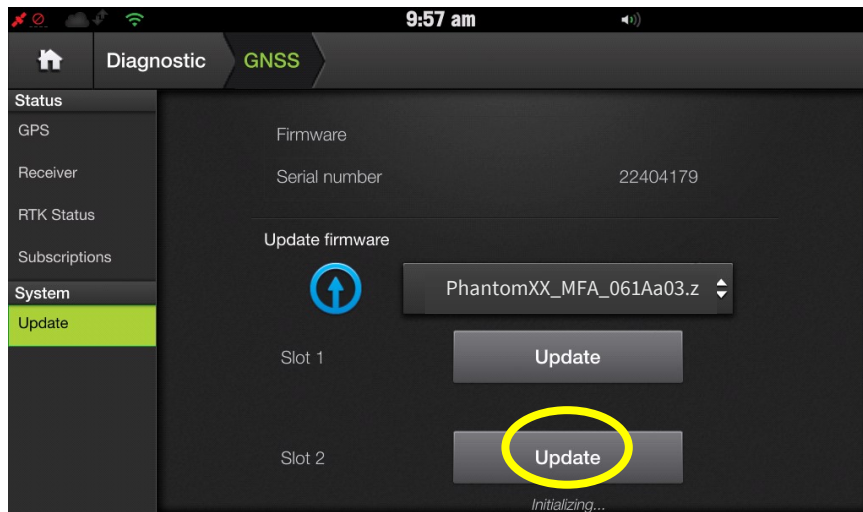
9:57 am

Diagnostic GNSS

Status
GPS
Receiver
RTK Status
Subscriptions
System
Update

Firmware
Serial number 22404179

Update firmware
PhantomXX_MFA_061Aa03.z

Slot 1 Update

Slot 2 Update

Initializing...